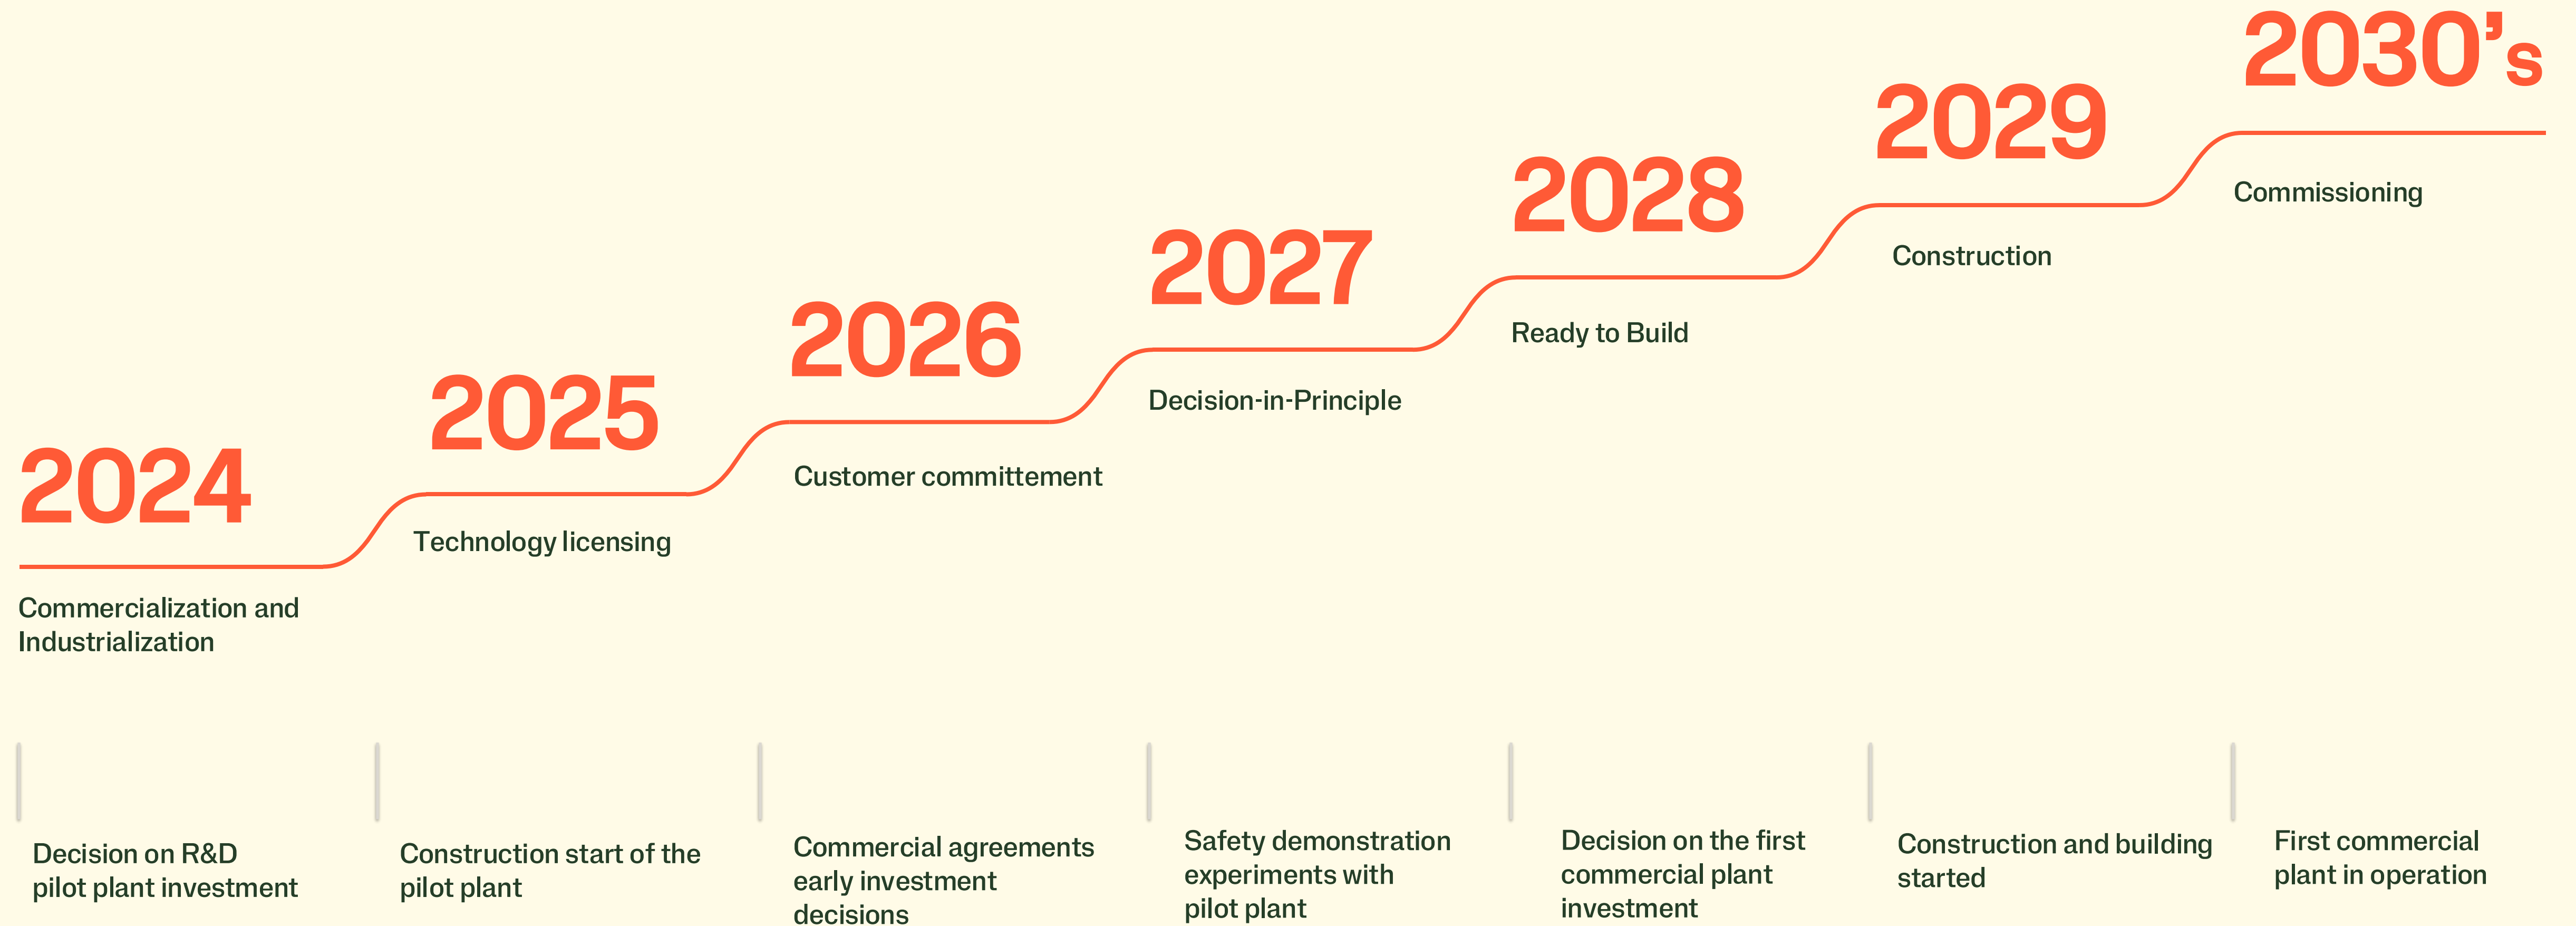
2024

Commercialization and Industrialization

2025

Technology licensing

2026

Customer committement

2027

Decision-in-Principle

2028

Ready to Build

2029

Construction

2030's

Commissioning

Decision on R&D pilot plant investment

Construction start of the pilot plant

Commercial agreements early investment decisions

Safety demonstration experiments with pilot plant

Decision on the first commercial plant investment

Construction and building started

First commercial plant in operation